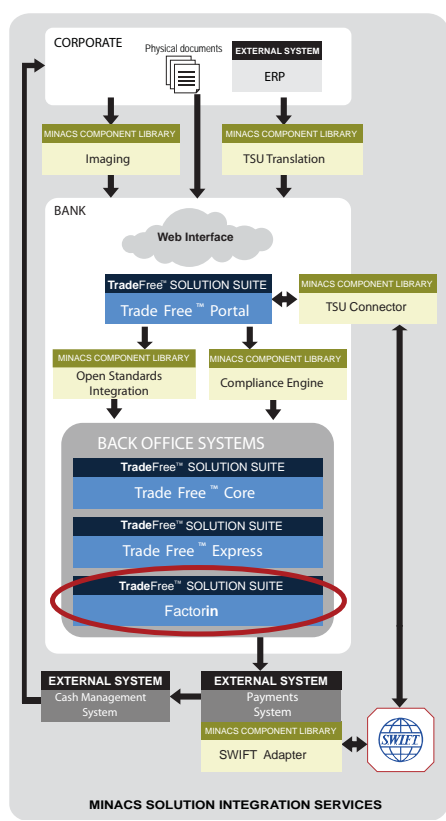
CORPORATE

Physical documents

EXTERNAL SYSTEM

ERP

MINACS COMPONENT LIBRARY

Imaging

MINACS COMPONENT LIBRARY

TSU Translation

BANK

Web Interface

TradeFree® SOLUTION SUITE

Trade Free ™ Portal

MINACS COMPONENT LIBRARY

TSU Connector

MINACS COMPONENT LIBRARY

Open Standards Integration

MINACS COMPONENT LIBRARY

Compliance Engine

BACK OFFICE SYSTEMS

TradeFree™ SOLUTION SUITE

Trade Free ™ Core

TradeFree™ SOLUTION SUITE

Trade Free ™ Express

TradeFree™ SOLUTION SUITE

Factorin

EXTERNAL SYSTEM

Cash Management System

EXTERNAL SYSTEM

Payments System

MINACS COMPONENT LIBRARY

SWIFT Adapter

SWIFT

MINACS SOLUTION INTEGRATION SERVICES